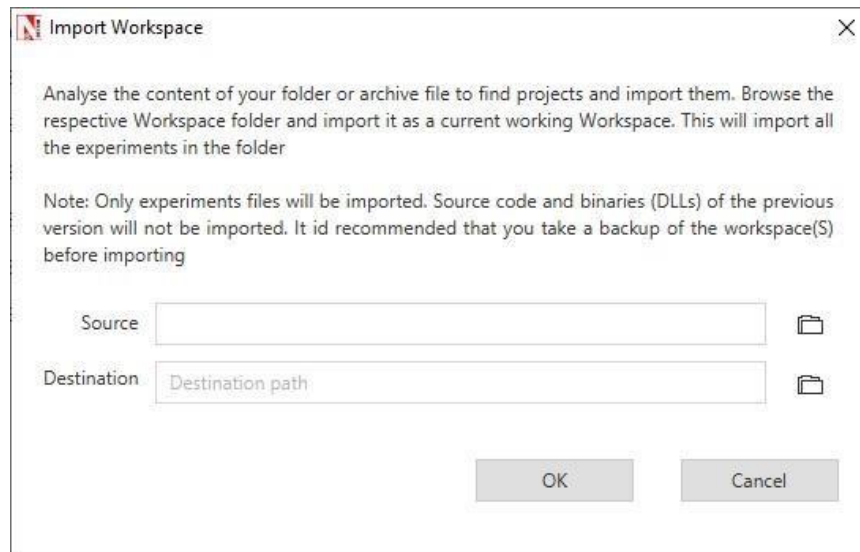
Import Workspace

×

Analyse the content of your folder or archive file to find projects and import them. Browse the respective Workspace folder and import it as a current working Workspace. This will import all the experiments in the folder

Note: Only experiments files will be imported. Source code and binaries (DLLs) of the previous version will not be imported. It id recommended that you take a backup of the workspace(S) before importing

Source

Destination

Destination path

OK

Cancel